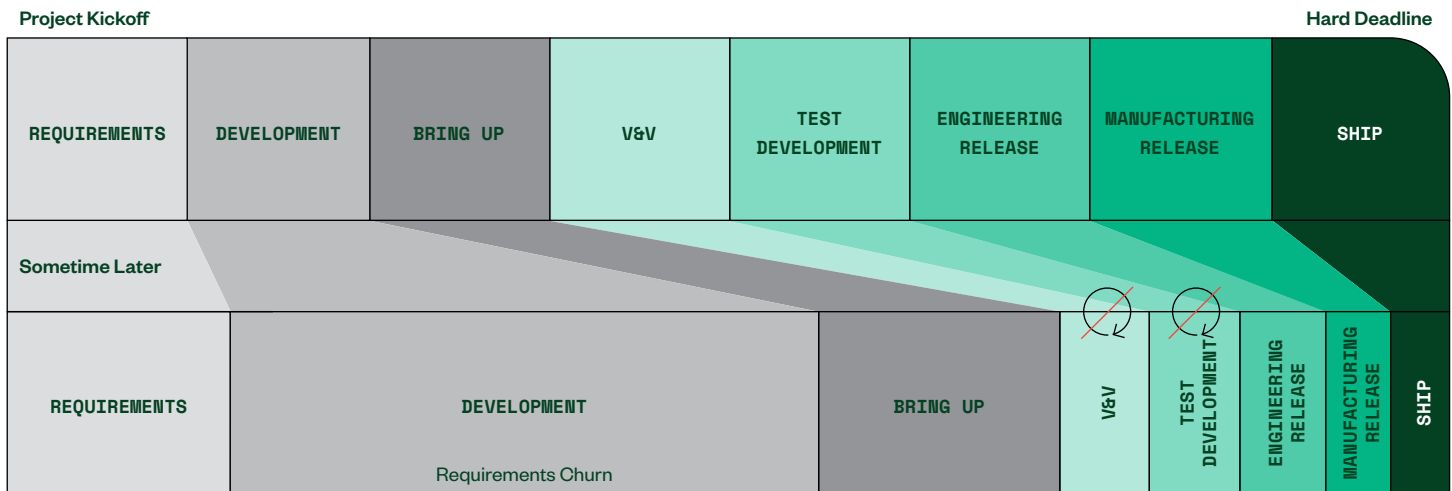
Project Kickoff

Hard Deadline

| REQUIREMENTS | DEVELOPMENT | BRING UP | V&V | TEST DEVELOPMENT | ENGINEERING RELEASE | MANUFACTURING RELEASE | SHIP |
|---|---|---|---|---|---|---|---|

Sometime Later

| REQUIREMENTS | DEVELOPMENT | BRING UP | V&V | TEST DEVELOPMENT | ENGINEERING RELEASE | MANUFACTURING RELEASE | SHIP |
|---|---|---|---|---|---|---|---|

Requirements Churn